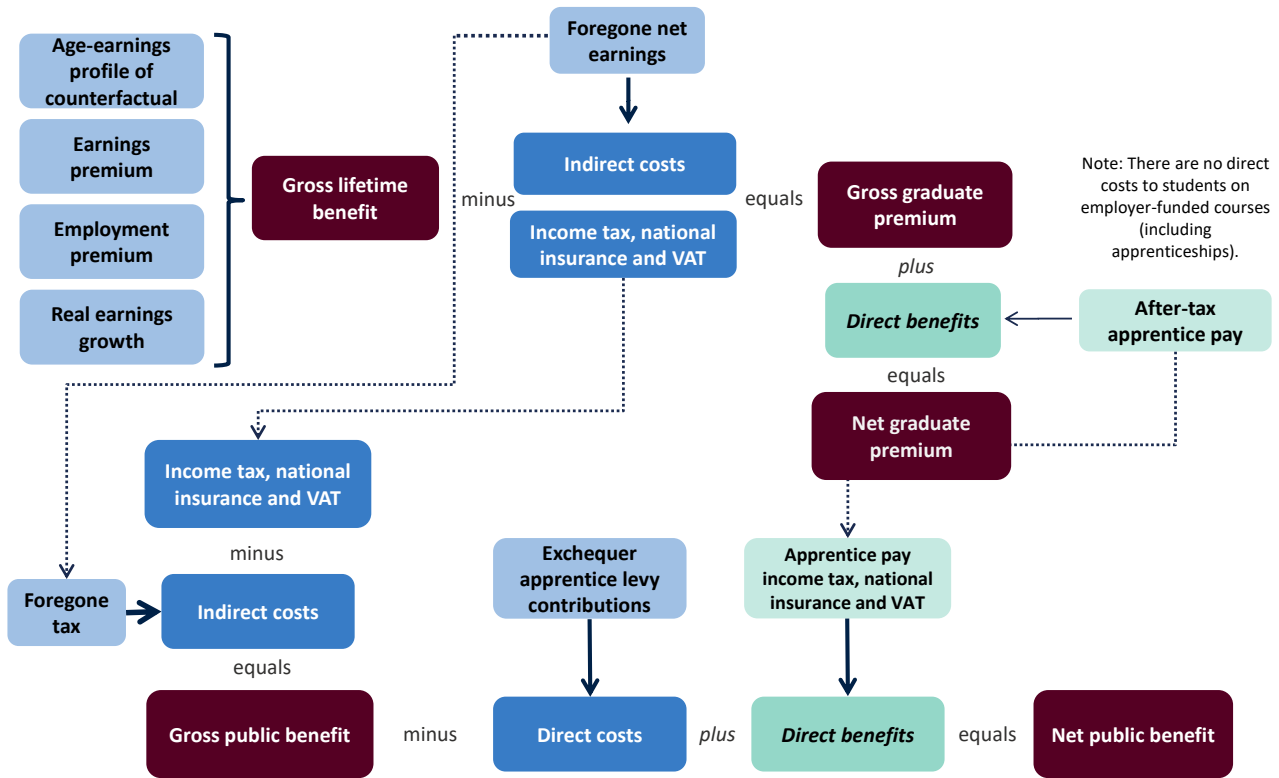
Age-earnings profile of counterfactual

Earnings premium

Employment premium

Real earnings growth

Gross lifetime benefit

minus

Foregone net earnings

Indirect costs

Income tax, national insurance and VAT

equals

Gross graduate premium

Note: There are no direct costs to students on employer-funded courses (including apprenticeships).

plus

Direct benefits

After-tax apprentice pay

equals

Net graduate premium

Income tax, national insurance and VAT

minus

Foregone tax

Indirect costs

equals

Exchequer apprentice levy contributions

Apprentice pay income tax, national insurance and VAT

Gross public benefit

minus

Direct costs

plus

Direct benefits

equals

Net public benefit